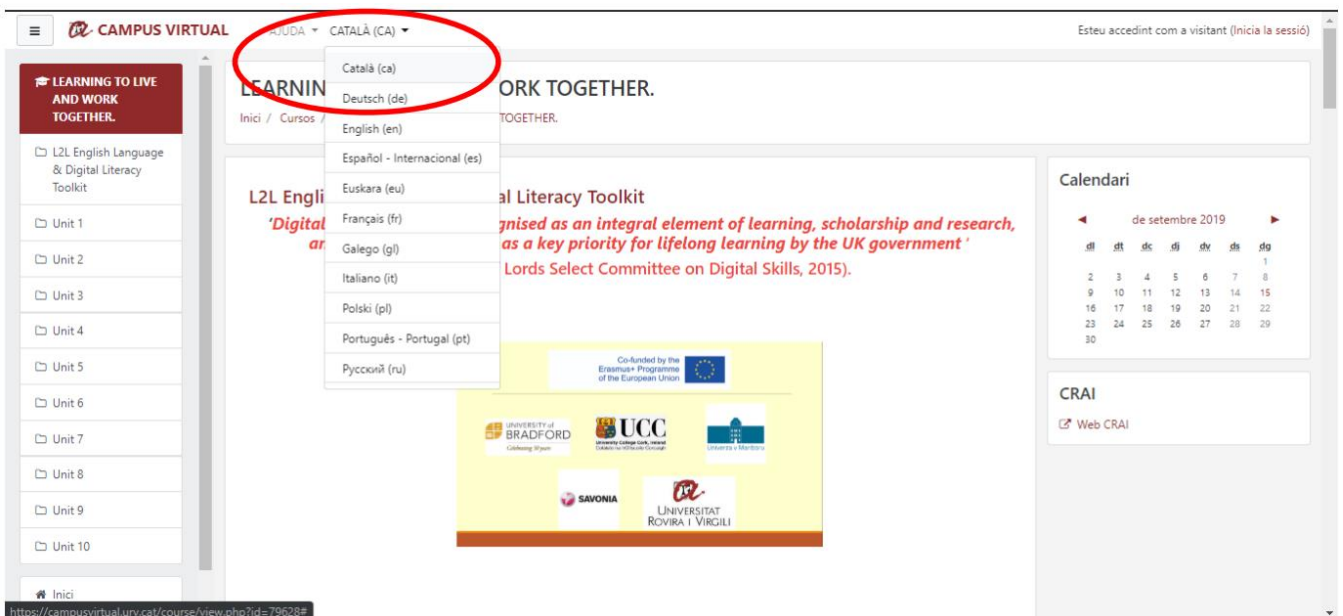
CAMPUS VIRTUAL AJUDA CATALÀ (CA)

Esteu accedint com a visitant (Inicia la sessió)

LEARNING TO LIVE AND WORK TOGETHER.

L2L English Language & Digital Literacy Toolkit

Unit 1

Unit 2

Unit 3

Unit 4

Unit 5

Unit 6

Unit 7

Unit 8

Unit 9

Unit 10

Inici

LEARNIN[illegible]ORK TOGETHER.

Inici / Cursos / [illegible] TOGETHER.

Català (ca)
Deutsch (de)
English (en)
Español - Internacional (es)
Euskara (eu)
Français (fr)
Galego (gl)
Italiano (it)
Polski (pl)
Português - Portugal (pt)
Русский (ru)

L2L Engli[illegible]al Literacy Toolkit

'Digital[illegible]gnised as an integral element of learning, scholarship and research, ar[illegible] as a key priority for lifelong learning by the UK government '

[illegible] Lords Select Committee on Digital Skills, 2015).

Co-funded by the Erasmus+ Programme of the European Union

UNIVERSITY of BRADFORD

UCC University College Cork, Ireland

Univerza v Mariboru

SAVONIA

UNIVERSITAT ROVIRA I VIRGILI

Calendari

de setembre 2019

| dl | dt | dc | dj | dv | ds | dg |
|---|---|---|---|---|---|---|
| | | | | | | 1 |
| 2 | 3 | 4 | 5 | 6 | 7 | 8 |
| 9 | 10 | 11 | 12 | 13 | 14 | 15 |
| 16 | 17 | 18 | 19 | 20 | 21 | 22 |
| 23 | 24 | 25 | 26 | 27 | 28 | 29 |
| 30 | | | | | | |

CRAI

Web CRAI

https://campusvirtual.urv.cat/course/view.php?id=79628#